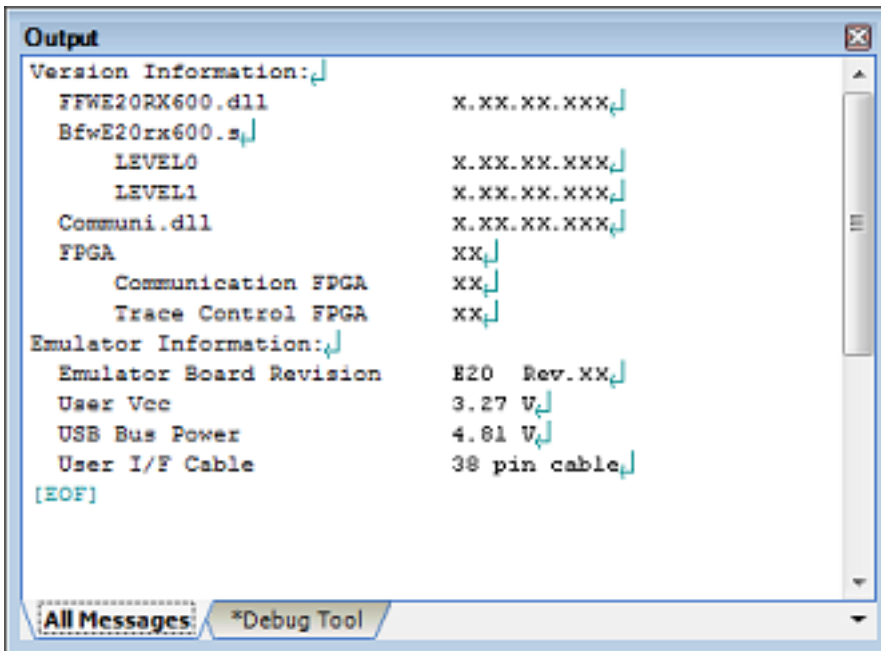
Output

Version Information:
FFWE20RX600.dll x.xx.xx.xxx
BfwE20rx600.s
LEVEL0 x.xx.xx.xxx
LEVEL1 x.xx.xx.xxx
Communi.dll x.xx.xx.xxx
FPGA xx
Communication FPGA xx
Trace Control FPGA xx
Emulator Information:
Emulator Board Revision E20 Rev.xx
User Vcc 3.27 V
USB Bus Power 4.81 V
User I/F Cable 38 pin cable
[EOF]

All Messages
*Debug Tool